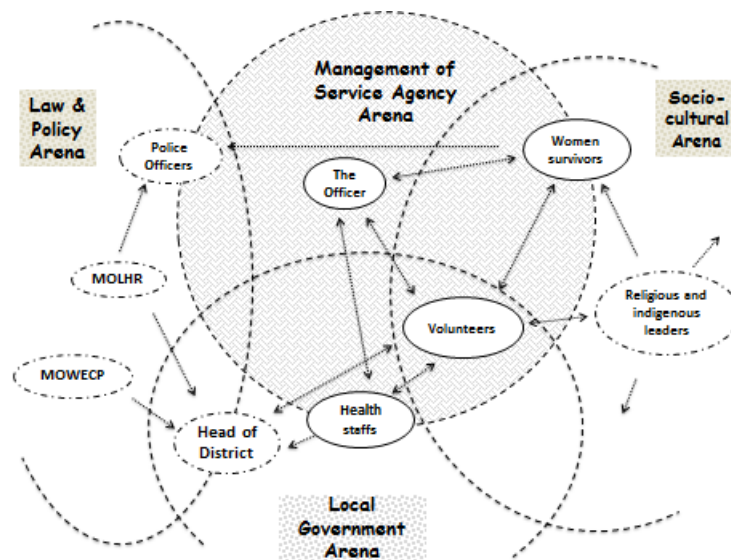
Management of Service Agency Arena

Law & Policy Arena

Socio-cultural Arena

Police Officers

The Officer

Women survivors

MOLHR

Volunteers

Religious and indigenous leaders

MOWECP

Health staffs

Head of District

Local Government Arena